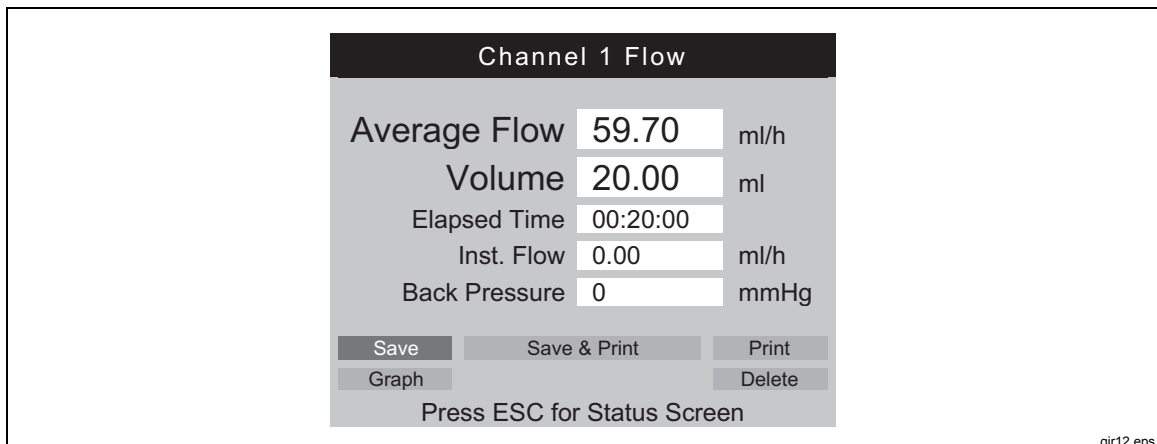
Channel 1 Flow

| Average Flow | 59.70 | ml/h |
|---|---|---|
| Volume | 20.00 | ml |
| Elapsed Time | 00:20:00 | |
| Inst. Flow | 0.00 | ml/h |
| Back Pressure | 0 | mmHg |

Save Save & Print Print
Graph Delete
Press ESC for Status Screen

gir12.eps